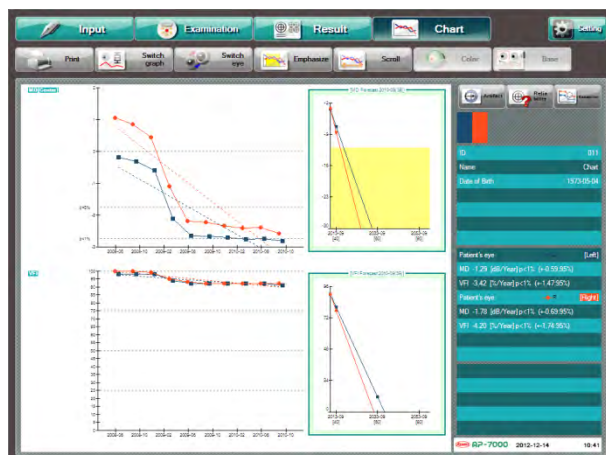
Input

Examination

Result

Chart

Setting

Print

Switch graph

Switch eye

Emphasize

Scroll

Color

Base

MD

-15

-30

2013-09 [40]

2023-09 [50]

2033-09 [60]

VFI

100

90

80

70

60

50

40

30

20

10

0

2008-06

2008-10

2009-02

2009-06

2009-10

2010-02

2010-06

2010-10

2013-09 [40]

2023-09 [50]

2033-09 [60]

ID 011

Name Chart

Date of Birth 1973-05-04

Patient's eye [Left]

MD -1.29 [dB/Year] p<1% (+-0.59;95%)

VFI -3.42 [%/Year] p<1% (+-1.47;95%)

Patient's eye [Right]

MD -1.78 [dB/Year] p<1% (+-0.69;95%)

VFI -4.20 [%/Year] p<1% (+-1.74;95%)

AP-7000 2012-12-14 10:41